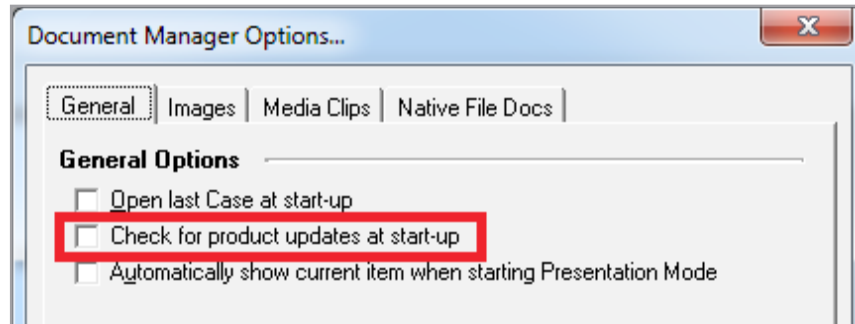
Document Manager Options...

General | Images | Media Clips | Native File Docs

General Options

Open last Case at start-up

Check for product updates at start-up

Automatically show current item when starting Presentation Mode